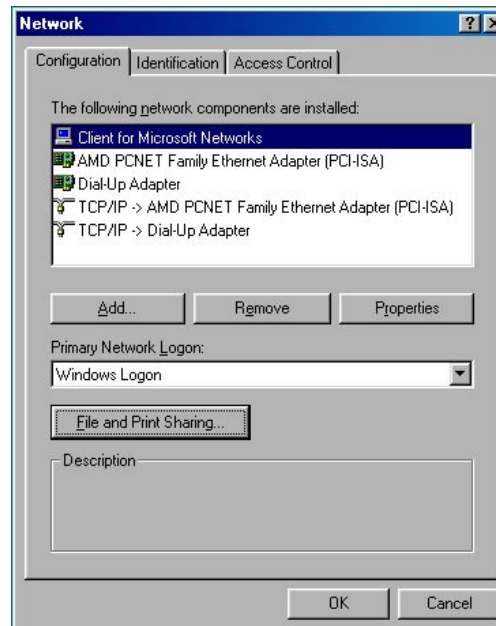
Network

?

X

Configuration | Identification | Access Control

The following network components are installed:

Client for Microsoft Networks
AMD PCNET Family Ethernet Adapter (PCI-ISA)
Dial-Up Adapter
TCP/IP -> AMD PCNET Family Ethernet Adapter (PCI-ISA)
TCP/IP -> Dial-Up Adapter

Add... | Remove | Properties

Primary Network Logon:

Windows Logon

File and Print Sharing...

Description

OK | Cancel